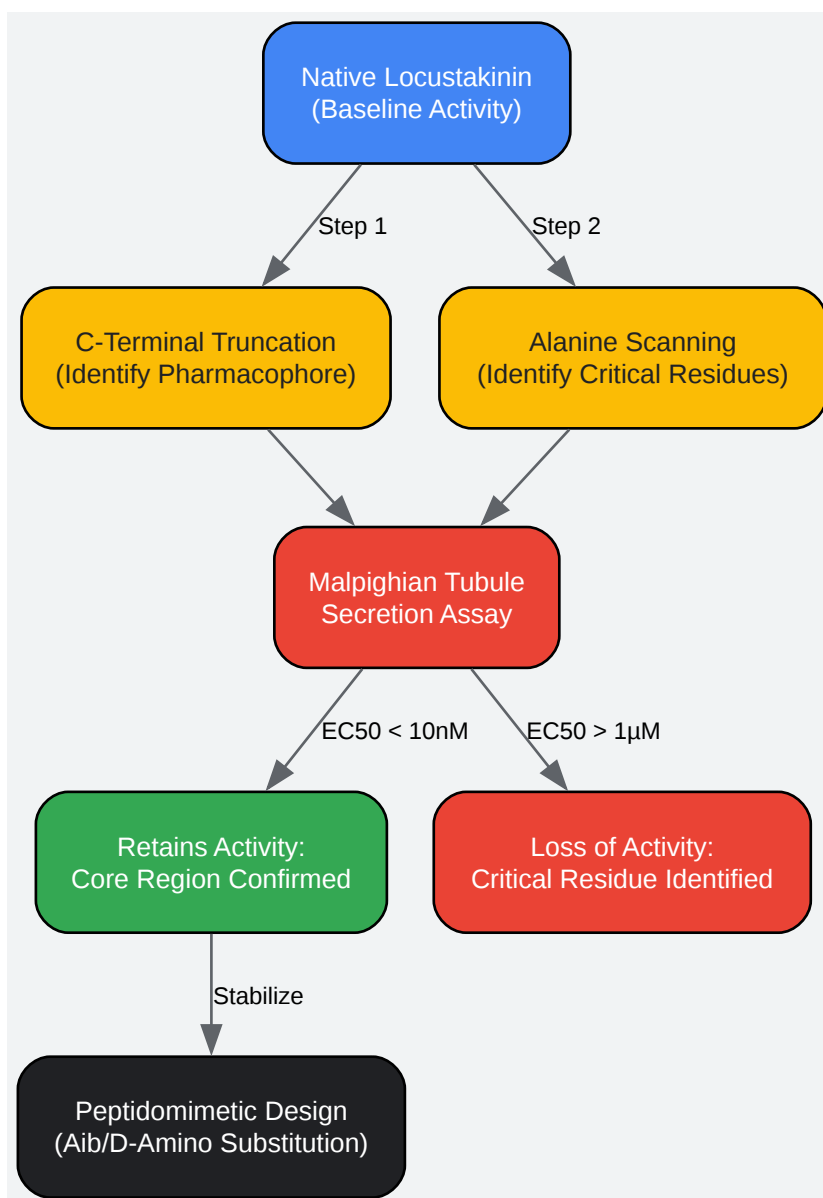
Native Locustakinin
(Baseline Activity)

Step 1

Step 2

C-Terminal Truncation
(Identify Pharmacophore)

Alanine Scanning
(Identify Critical Residues)

Malpighian Tubule
Secretion Assay

EC50 < 10nM

EC50 > 1μM

Retains Activity:
Core Region Confirmed

Loss of Activity:
Critical Residue Identified

Stabilize

Peptidomimetic Design
(Aib/D-Amino Substitution)